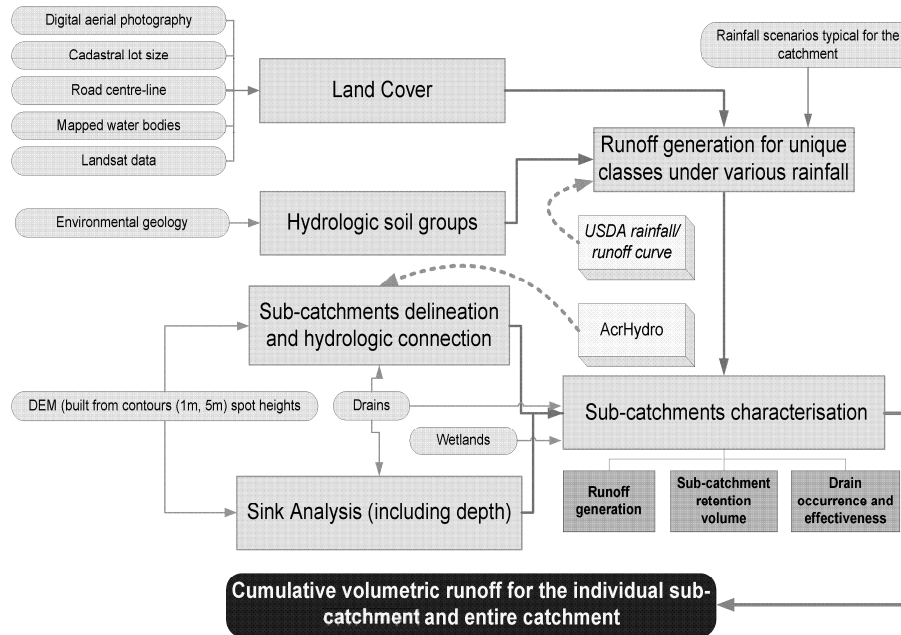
Digital aerial photography

Cadastral lot size

Road centre-line

Mapped water bodies

Landsat data

Land Cover

Rainfall scenarios typical for the catchment

Runoff generation for unique classes under various rainfall

Environmental geology

Hydrologic soil groups

USDA rainfall/ runoff curve

Sub-catchments delineation and hydrologic connection

AcrHydro

DEM (built from contours (1m, 5m) spot heights

Drains

Wetlands

Sub-catchments characterisation

Runoff generation

Sub-catchment retention volume

Drain occurrence and effectiveness

Sink Analysis (including depth)

Cumulative volumetric runoff for the individual sub-catchment and entire catchment